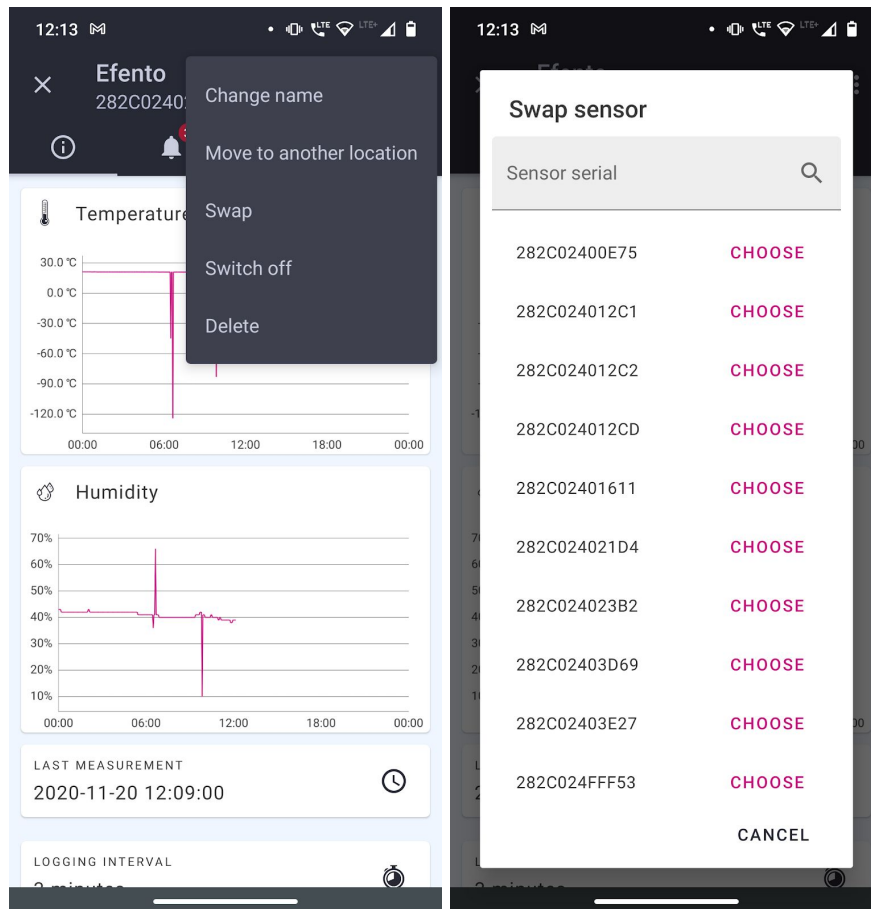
12:13

Efento
282C0240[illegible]

Change name
Move to another location
Swap
Switch off
Delete

Temperature

30.0 °C
0.0 °C
-30.0 °C
-60.0 °C
-90.0 °C
-120.0 °C
00:00 06:00 12:00 18:00 00:00

Humidity

70%
60%
50%
40%
30%
20%
10%
00:00 06:00 12:00 18:00 00:00

LAST MEASUREMENT
2020-11-20 12:09:00

LOGGING INTERVAL
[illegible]

12:13

Swap sensor

Sensor serial

| | |
|---|---|
| 282C02400E75 | CHOOSE |
| 282C024012C1 | CHOOSE |
| 282C024012C2 | CHOOSE |
| 282C024012CD | CHOOSE |
| 282C02401611 | CHOOSE |
| 282C024021D4 | CHOOSE |
| 282C024023B2 | CHOOSE |
| 282C02403D69 | CHOOSE |
| 282C02403E27 | CHOOSE |
| 282C024FFF53 | CHOOSE |

CANCEL